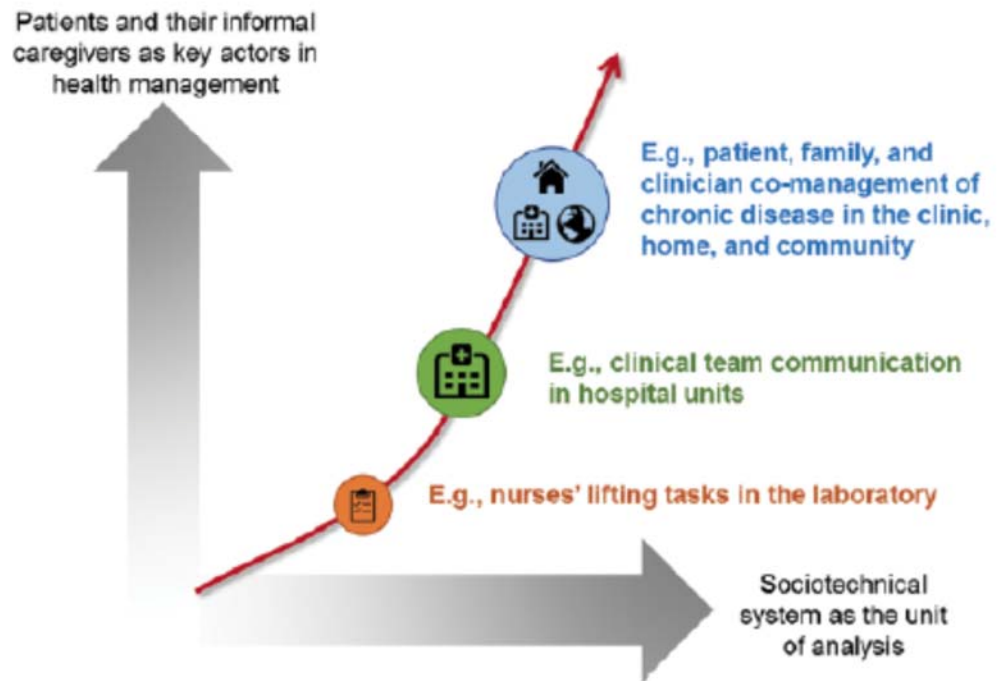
Patients and their informal caregivers as key actors in health management

E.g., patient, family, and clinician co-management of chronic disease in the clinic, home, and community

E.g., clinical team communication in hospital units

E.g., nurses' lifting tasks in the laboratory

Sociotechnical system as the unit of analysis